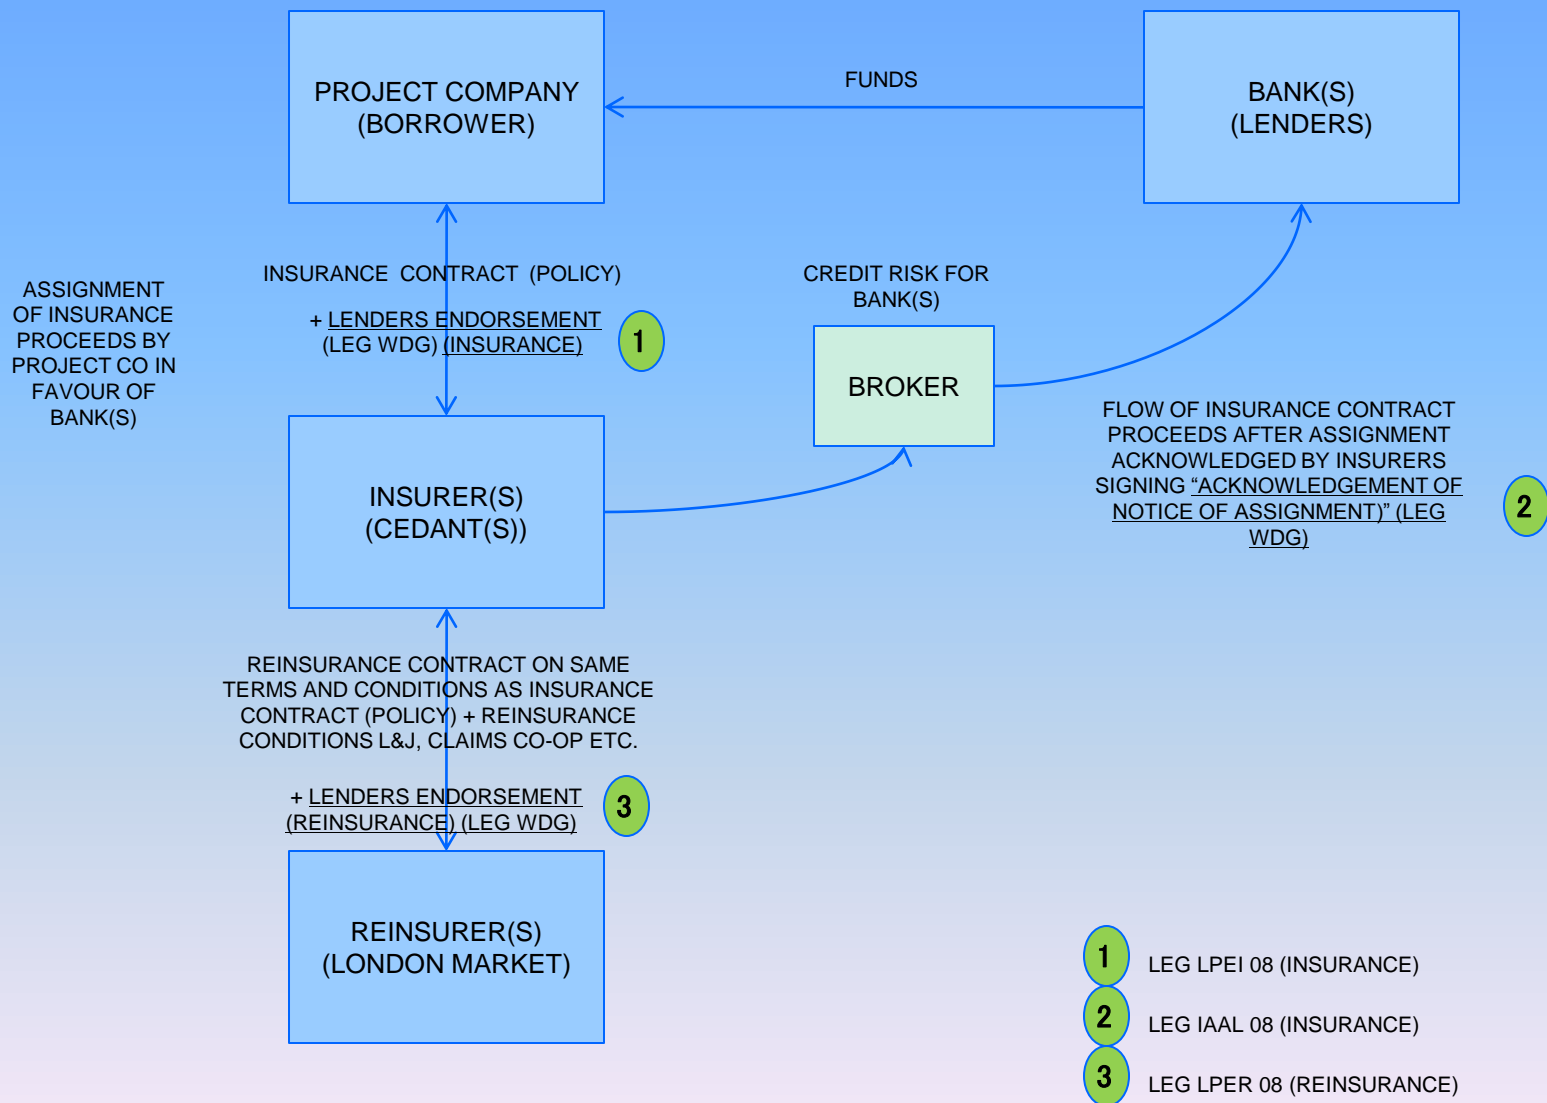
PROJECT COMPANY (BORROWER)

FUNDS

BANK(S) (LENDERS)

ASSIGNMENT OF INSURANCE PROCEEDS BY PROJECT CO IN FAVOUR OF BANK(S)

INSURANCE CONTRACT (POLICY)

+ LENDERS ENDORSEMENT (LEG WDG) (INSURANCE)

1

CREDIT RISK FOR BANK(S)

BROKER

FLOW OF INSURANCE CONTRACT PROCEEDS AFTER ASSIGNMENT ACKNOWLEDGED BY INSURERS SIGNING "ACKNOWLEDGEMENT OF NOTICE OF ASSIGNMENT)" (LEG WDG)

2

INSURER(S) (CEDANT(S))

REINSURANCE CONTRACT ON SAME TERMS AND CONDITIONS AS INSURANCE CONTRACT (POLICY) + REINSURANCE CONDITIONS L&J, CLAIMS CO-OP ETC.

+ LENDERS ENDORSEMENT (REINSURANCE) (LEG WDG)

3

REINSURER(S) (LONDON MARKET)

1 LEG LPEI 08 (INSURANCE)

2 LEG IAAL 08 (INSURANCE)

3 LEG LPER 08 (REINSURANCE)